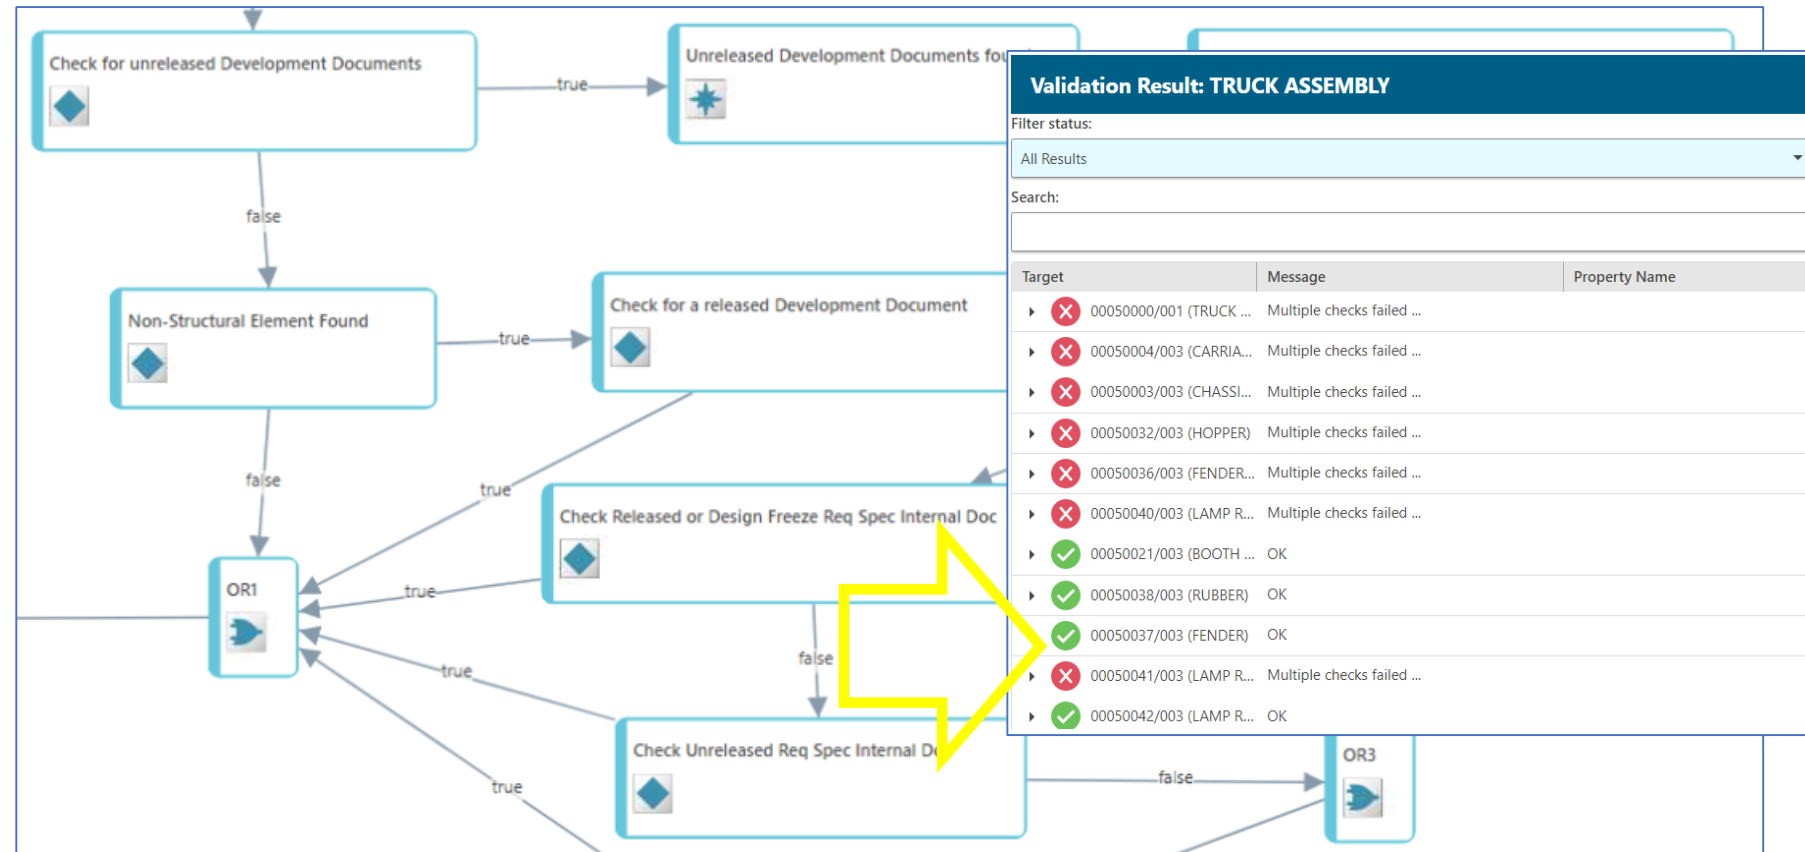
Check for unreleased Development Documents

true

Unreleased Development Documents fo

false

Non-Structural Element Found

true

Check for a released Development Document

false

true

Check Released or Design Freeze Req Spec Internal Doc

OR1

true

true

false

true

Check Unreleased Req Spec Internal D

false

OR3

Validation Result: TRUCK ASSEMBLY

Filter status:

All Results

Search:

| Target | Message | Property Name |
|---|---|---|
| 00050000/001 (TRUCK ... | Multiple checks failed ... | |
| 00050004/003 (CARRIA... | Multiple checks failed ... | |
| 00050003/003 (CHASSI... | Multiple checks failed ... | |
| 00050032/003 (HOPPER) | Multiple checks failed ... | |
| 00050036/003 (FENDER... | Multiple checks failed ... | |
| 00050040/003 (LAMP R... | Multiple checks failed ... | |
| 00050021/003 (BOOTH ... | OK | |
| 00050038/003 (RUBBER) | OK | |
| 00050037/003 (FENDER) | OK | |
| 00050041/003 (LAMP R... | Multiple checks failed ... | |
| 00050042/003 (LAMP R... | OK | |